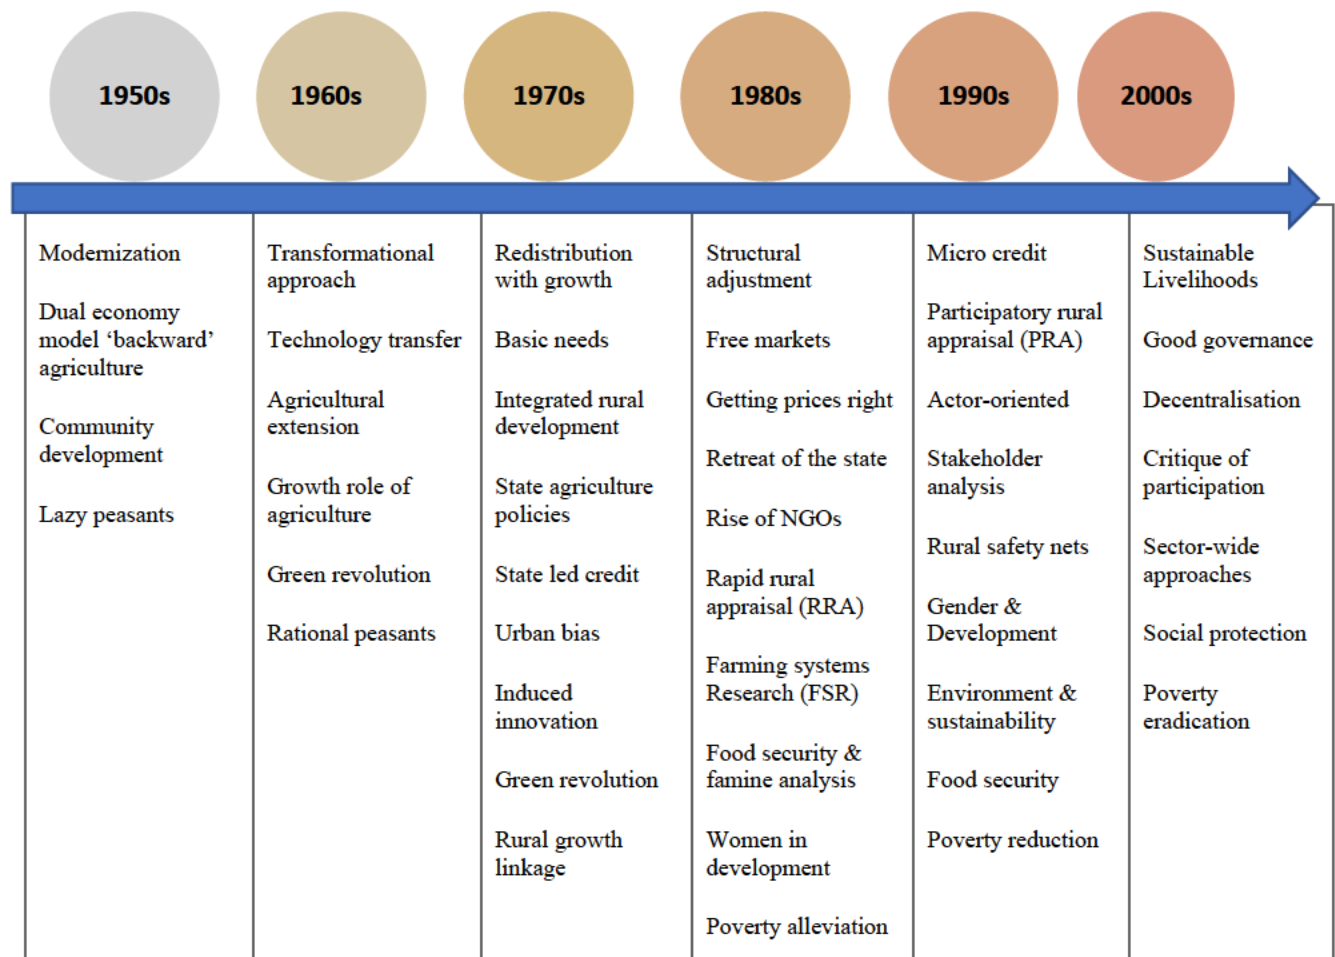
| 1950s | 1960s | 1970s | 1980s | 1990s | 2000s |
|---|---|---|---|---|---|
| Modernization | Transformational approach | Redistribution with growth | Structural adjustment | Micro credit | Sustainable Livelihoods |
| Dual economy model 'backward' agriculture | Technology transfer | Basic needs | Free markets | Participatory rural appraisal (PRA) | Good governance |
| Community development | Agricultural extension | Integrated rural development | Getting prices right | Actor-oriented | Decentralisation |
| Lazy peasants | Growth role of agriculture | State agriculture policies | Retreat of the state | Stakeholder analysis | Critique of participation |
| | Green revolution | State led credit | Rise of NGOs | Rural safety nets | Sector-wide approaches |
| | Rational peasants | Urban bias | Rapid rural appraisal (RRA) | Gender & Development | Social protection |
| | | Induced innovation | Farming systems Research (FSR) | Environment & sustainability | Poverty eradication |
| | | Green revolution | Food security & famine analysis | Food security | |
| | | Rural growth linkage | Women in development | Poverty reduction | |
| | | | Poverty alleviation | | |